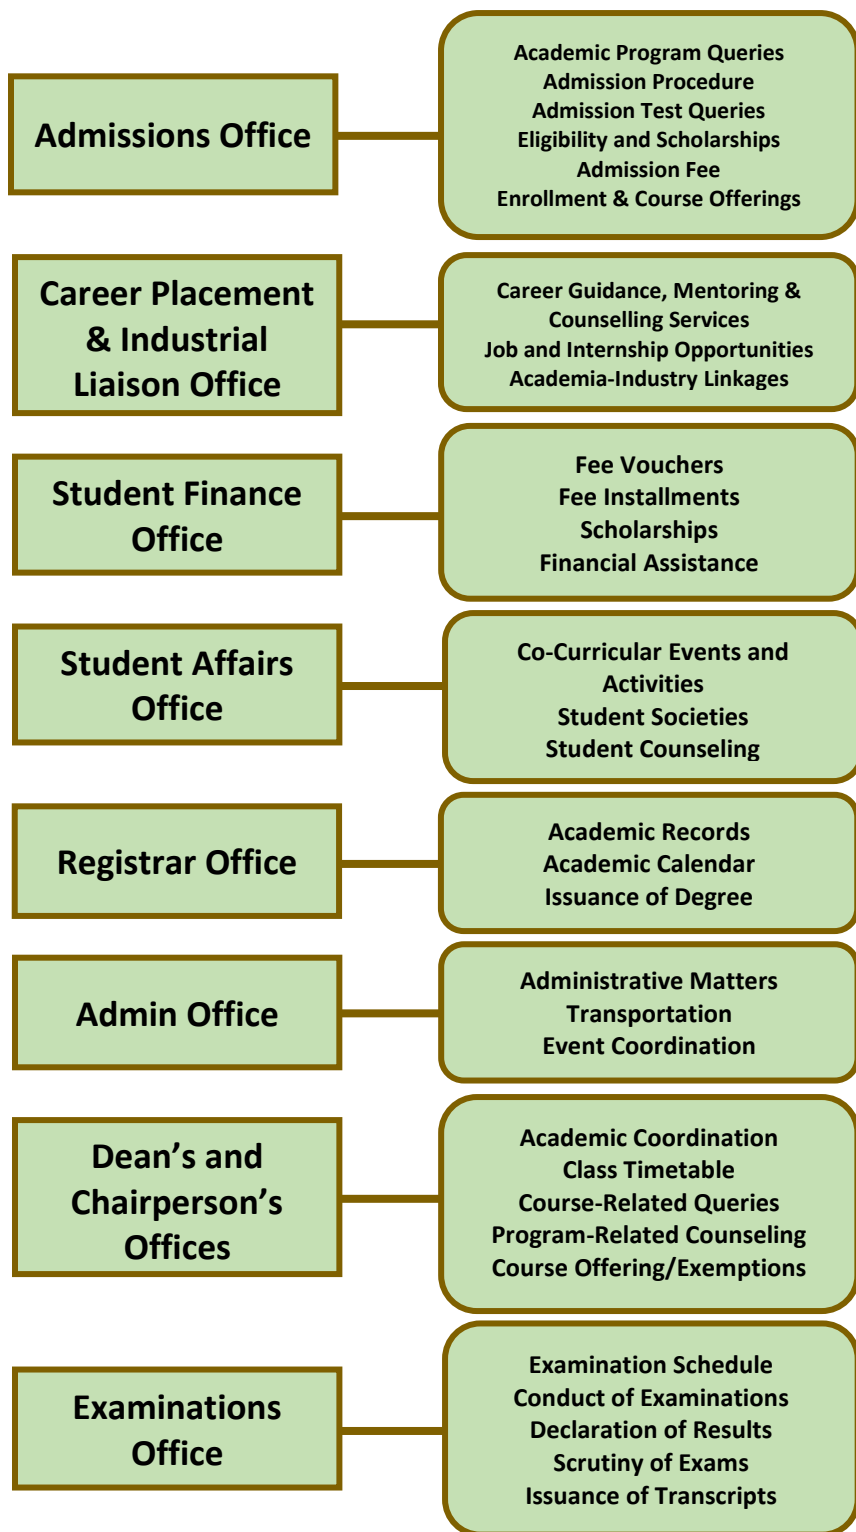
Admissions Office

Academic Program Queries
Admission Procedure
Admission Test Queries
Eligibility and Scholarships
Admission Fee
Enrollment & Course Offerings

Career Placement & Industrial Liaison Office

Career Guidance, Mentoring & Counselling Services
Job and Internship Opportunities
Academia-Industry Linkages

Student Finance Office

Fee Vouchers
Fee Installments
Scholarships
Financial Assistance

Student Affairs Office

Co-Curricular Events and Activities
Student Societies
Student Counseling

Registrar Office

Academic Records
Academic Calendar
Issuance of Degree

Admin Office

Administrative Matters
Transportation
Event Coordination

Dean's and Chairperson's Offices

Academic Coordination
Class Timetable
Course-Related Queries
Program-Related Counseling
Course Offering/Exemptions

Examinations Office

Examination Schedule
Conduct of Examinations
Declaration of Results
Scrutiny of Exams
Issuance of Transcripts